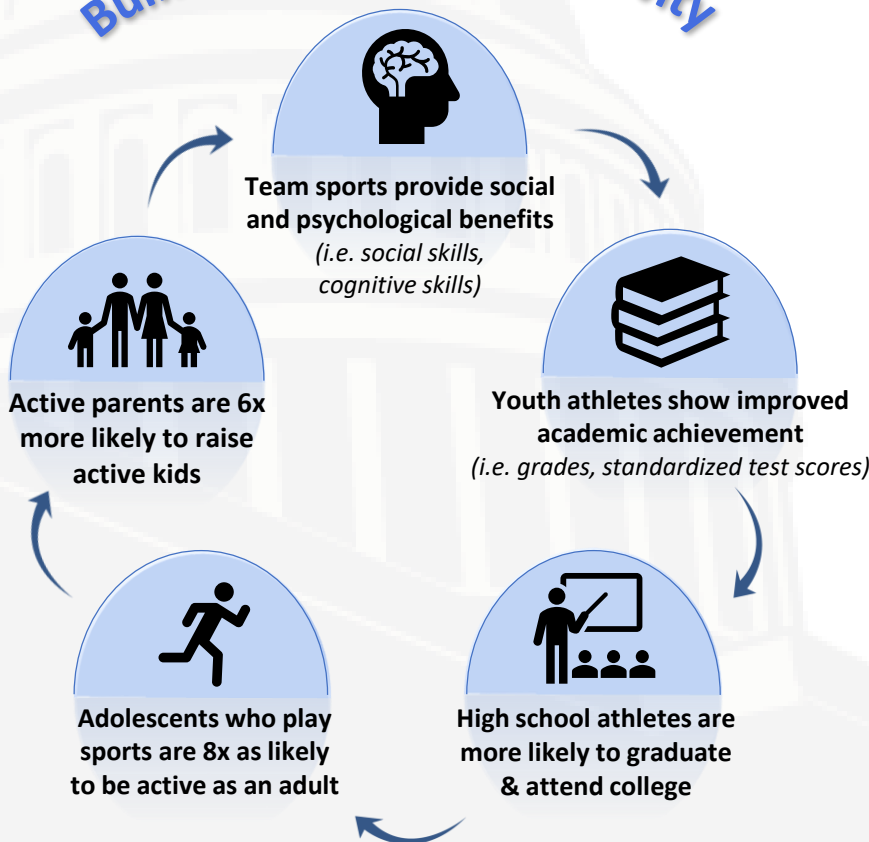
Bu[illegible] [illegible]ity

Team sports provide social and psychological benefits (i.e. social skills, cognitive skills)

Youth athletes show improved academic achievement (i.e. grades, standardized test scores)

High school athletes are more likely to graduate & attend college

Adolescents who play sports are 8x as likely to be active as an adult

Active parents are 6x more likely to raise active kids